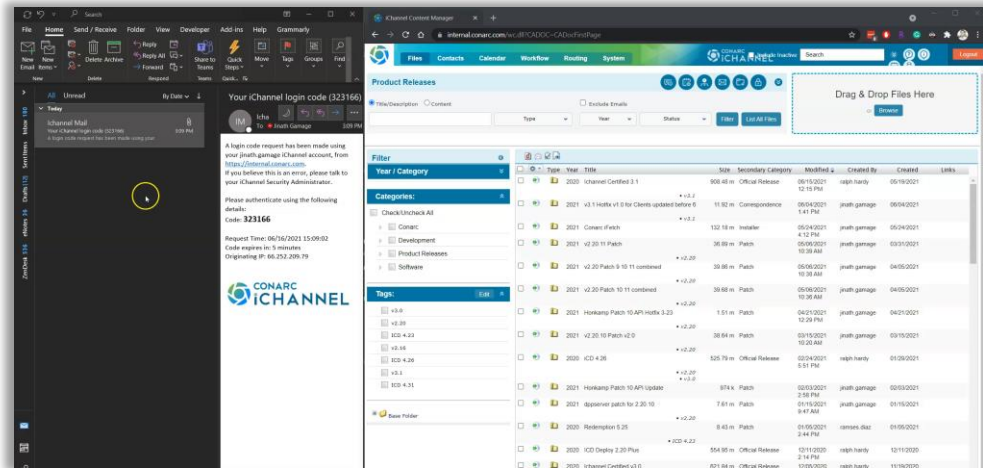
Search

File Home Send / Receive Folder View Developer Add-ins Help Grammarly

New Email New Items Delete Archive Reply Reply All Forward Share to Teams Quick Steps Move Tags Groups Find

New Delete Respond Teams Quick...

All Unread By Date

Today

iChannel Mail
Your iChannel login code (323166) 3:09 PM
A login code request has been made using your

Inbox 10
Sent Items
Drafts 13
eNotes 16
ZenDesk 356

Your iChannel login code (323166)

IM iCha
To Jinath Gamage 3:09 PM

A login code request has been made using your jinath.gamage iChannel account, from https://internal.conarc.com.
If you believe this is an error, please talk to your iChannel Security Administrator.

Please authenticate using the following details:
Code: 323166

Request Time: 06/16/2021 15:09:02
Code expires in: 5 minutes
Originating IP: 66.252.209.79

CONARC iCHANNEL

iChannel Content Manager

internal.conarc.com/wc.dll?CADOC~CADocFirstPage

Files Contacts Calendar Workflow Routing System

CONARC iCHANNEL Search Logout

Product Releases

Title/Description Content Exclude Emails

Type Year Status Filter List All Files

Drag & Drop Files Here
Browse

Filter
Year / Category

Categories:
Check/Uncheck All
Conarc
Development
Product Releases
Software

Tags: Edit
v3.0
v2.20
ICD 4.23
v2.16
ICD 4.26
v3.1
ICD 4.31

Base Folder

| Type | Year | Title | Size | Secondary Category | Modified | Created By | Created | Links |
|---|---|---|---|---|---|---|---|---|
| | 2020 | iChannel Certified 3.1 • v3.1 | 808.48 m | Official Release | 06/15/2021 12:15 PM | ralph hardy | 05/18/2021 | |
| | 2021 | v3.1 Hotfix v1.0 for Clients updated before 6 • v3.1 | 11.92 m | Correspondence | 06/04/2021 1:41 PM | jinath gamage | 06/04/2021 | |
| | 2021 | Conarc iFetch | 132.18 m | Installer | 05/24/2021 4:12 PM | jinath gamage | 05/24/2021 | |
| | 2021 | v2.20 11 Patch • v2.20 | 36.89 m | Patch | 05/06/2021 10:39 AM | jinath gamage | 03/31/2021 | |
| | 2021 | v2.20 Patch 9 10 11 combined • v2.20 | 39.86 m | Patch | 05/06/2021 10:38 AM | jinath gamage | 04/05/2021 | |
| | 2021 | v2.20 Patch 10 11 combined • v2.20 | 39.68 m | Patch | 05/06/2021 10:36 AM | jinath gamage | 04/05/2021 | |
| | 2021 | Honkamp Patch 10 API Hotfix 3-23 • v2.20 | 1.51 m | Patch | 04/21/2021 12:29 PM | jinath gamage | 04/21/2021 | |
| | 2021 | v2.20.10 Patch v2.0 • v2.20 | 38.64 m | Patch | 03/15/2021 10:20 AM | jinath gamage | 03/15/2021 | |
| | 2020 | iCD 4.26 • v2.20 • v3.0 | 525.79 m | Official Release | 02/24/2021 5:51 PM | ralph hardy | 01/28/2021 | |
| | 2021 | Honkamp Patch 10 API Update • v2.20 | 974 K | Patch | 02/03/2021 2:58 PM | jinath gamage | 02/03/2021 | |
| | 2021 | dppserver patch for 2.20.10 • v2.20 | 7.61 m | Patch | 01/15/2021 9:47 AM | jinath gamage | 01/15/2021 | |
| | 2020 | Redemption 5.25 • ICD 4.23 | 8.43 m | Patch | 01/05/2021 2:44 PM | ramses diaz | 01/05/2021 | |
| | 2020 | ICD Deploy 2.20 Plus | 554.98 m | Official Release | 12/11/2020 2:14 PM | ralph hardy | 12/11/2020 | |
| | 2020 | iChannel Certified v3.0 | 821.84 m | Official Release | 12/08/2020 | ralph hardy | 11/19/2020 | |